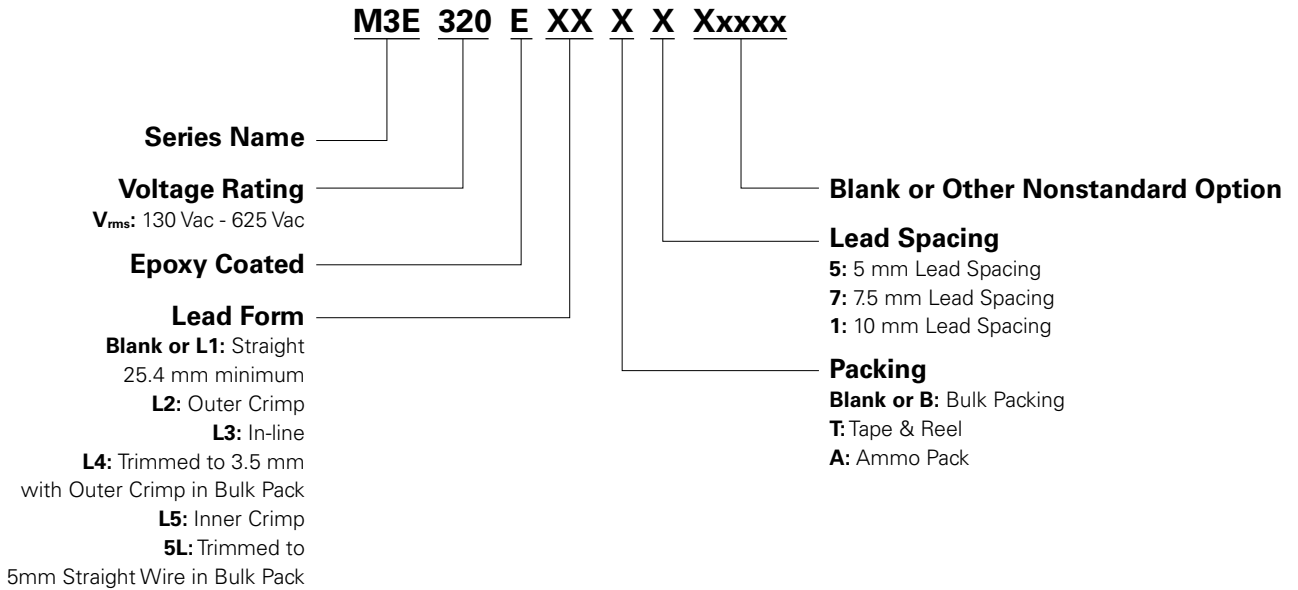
M3E 320 E XX X X Xxxxx

Series Name

Voltage Rating
$V_{rms}$: 130 Vac - 625 Vac

Epoxy Coated

Lead Form
Blank or L1: Straight 25.4 mm minimum
L2: Outer Crimp
L3: In-line
L4: Trimmed to 3.5 mm with Outer Crimp in Bulk Pack
L5: Inner Crimp
5L: Trimmed to 5mm Straight Wire in Bulk Pack

Blank or Other Nonstandard Option

Lead Spacing
5: 5 mm Lead Spacing
7: 7.5 mm Lead Spacing
1: 10 mm Lead Spacing

Packing
Blank or B: Bulk Packing
T: Tape & Reel
A: Ammo Pack